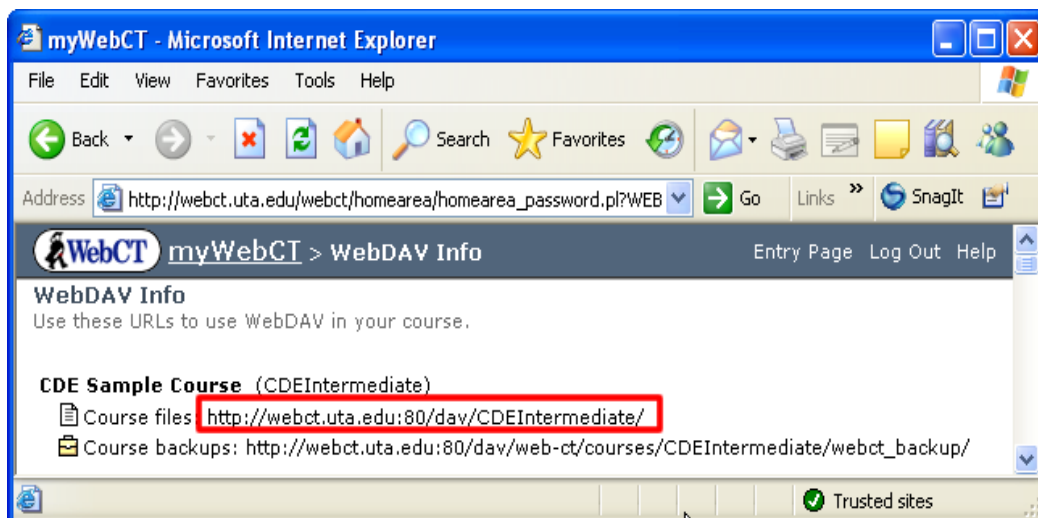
myWebCT - Microsoft Internet Explorer

File Edit View Favorites Tools Help

Back Search Favorites

Address http://webct.uta.edu/webct/homearea/homearea_password.pl?WEB Go Links » SnagIt

WebCT myWebCT > WebDAV Info Entry Page Log Out Help

WebDAV Info
Use these URLs to use WebDAV in your course.

CDE Sample Course (CDEIntermediate)
Course files: http://webct.uta.edu:80/dav/CDEIntermediate/
Course backups: http://webct.uta.edu:80/dav/web-ct/courses/CDEIntermediate/webct_backup/

Trusted sites